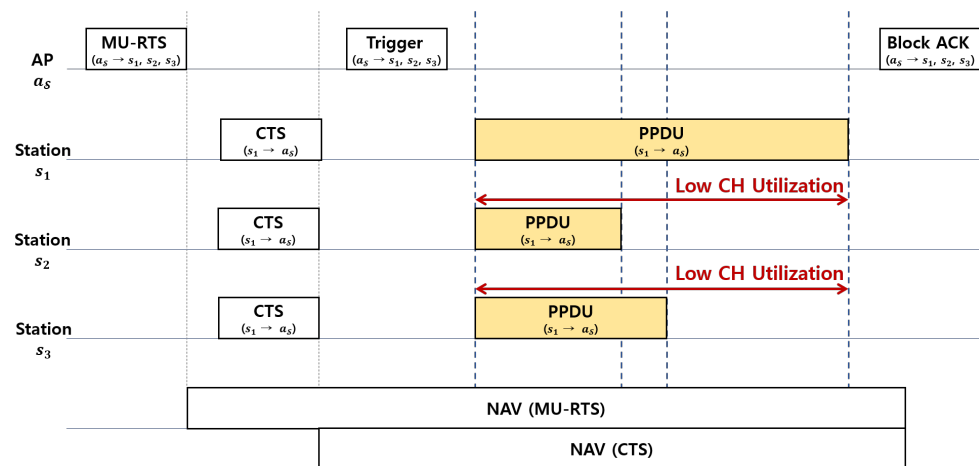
AP
$a_s$

MU-RTS
$(a_s \rightarrow s_1, s_2, s_3)$

Trigger
$(a_s \rightarrow s_1, s_2, s_3)$

Block ACK
$(a_s \rightarrow s_1, s_2, s_3)$

Station
$s_1$

CTS
$(s_1 \rightarrow a_s)$

PPDU
$(s_1 \rightarrow a_s)$

Low CH Utilization

Station
$s_2$

CTS
$(s_1 \rightarrow a_s)$

PPDU
$(s_1 \rightarrow a_s)$

Low CH Utilization

Station
$s_3$

CTS
$(s_1 \rightarrow a_s)$

PPDU
$(s_1 \rightarrow a_s)$

NAV (MU-RTS)

NAV (CTS)